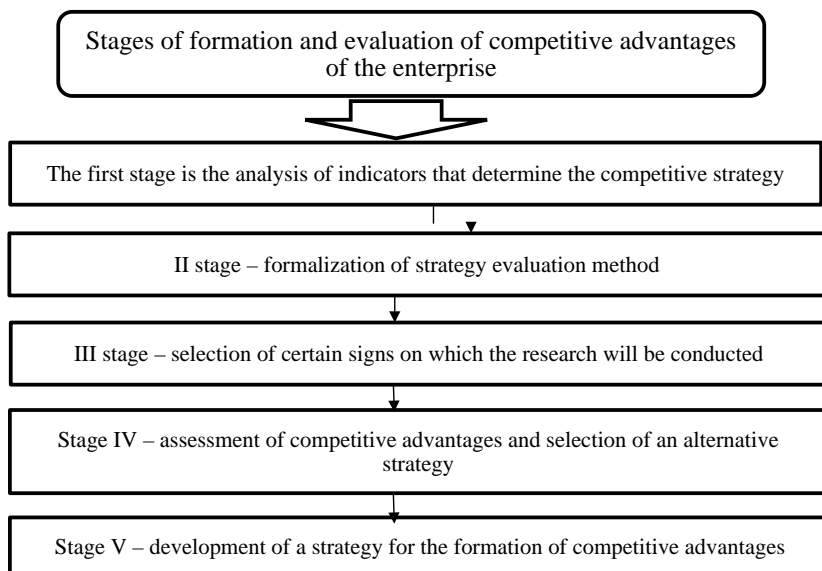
Stages of formation and evaluation of competitive advantages of the enterprise

The first stage is the analysis of indicators that determine the competitive strategy

II stage – formalization of strategy evaluation method

III stage – selection of certain signs on which the research will be conducted

Stage IV – assessment of competitive advantages and selection of an alternative strategy

Stage V – development of a strategy for the formation of competitive advantages